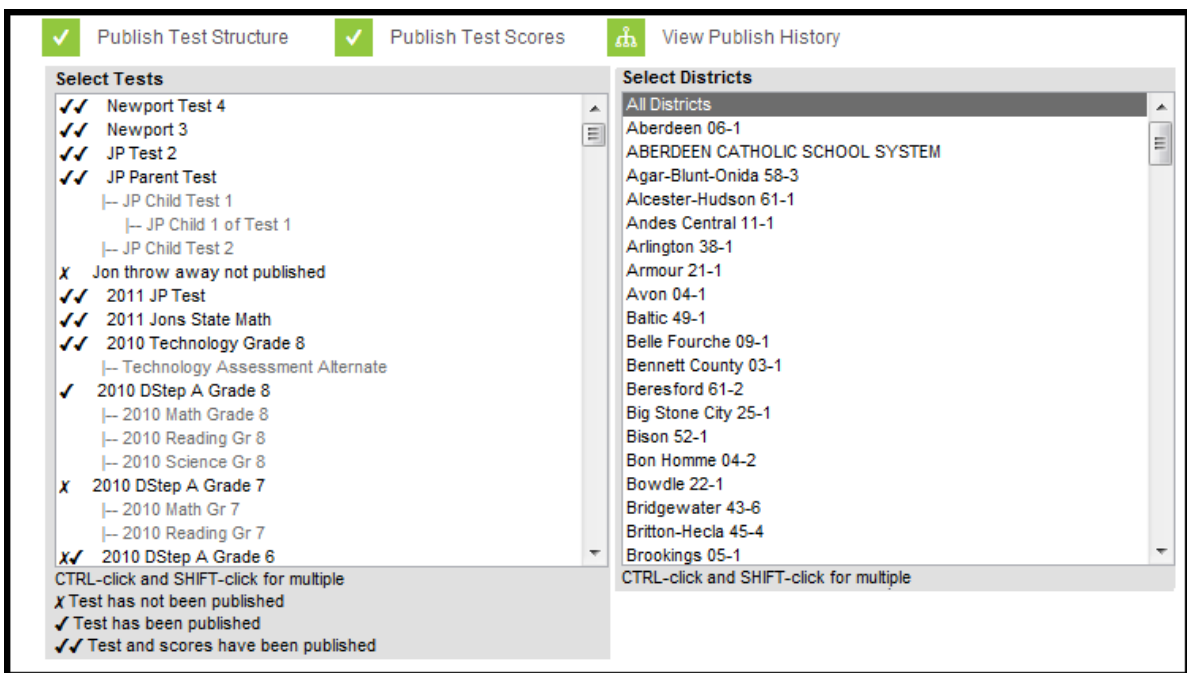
Publish Test Structure

Publish Test Scores

View Publish History

Select Tests

✔✔ Newport Test 4
✔✔ Newport 3
✔✔ JP Test 2
✔✔ JP Parent Test
|-- JP Child Test 1
|-- JP Child 1 of Test 1
|-- JP Child Test 2
✗ Jon throw away not published
✔✔ 2011 JP Test
✔✔ 2011 Jons State Math
✔✔ 2010 Technology Grade 8
|-- Technology Assessment Alternate
✔ 2010 DStep A Grade 8
|-- 2010 Math Grade 8
|-- 2010 Reading Gr 8
|-- 2010 Science Gr 8
✗ 2010 DStep A Grade 7
|-- 2010 Math Gr 7
|-- 2010 Reading Gr 7
✗✔ 2010 DStep A Grade 6

CTRL-click and SHIFT-click for multiple
✗ Test has not been published
✔ Test has been published
✔✔ Test and scores have been published

Select Districts

All Districts
Aberdeen 06-1
ABERDEEN CATHOLIC SCHOOL SYSTEM
Agar-Blunt-Onida 58-3
Alcester-Hudson 61-1
Andes Central 11-1
Arlington 38-1
Armour 21-1
Avon 04-1
Baltic 49-1
Belle Fourche 09-1
Bennett County 03-1
Beresford 61-2
Big Stone City 25-1
Bison 52-1
Bon Homme 04-2
Bowdle 22-1
Bridgewater 43-6
Britton-Hecla 45-4
Brookings 05-1

CTRL-click and SHIFT-click for multiple